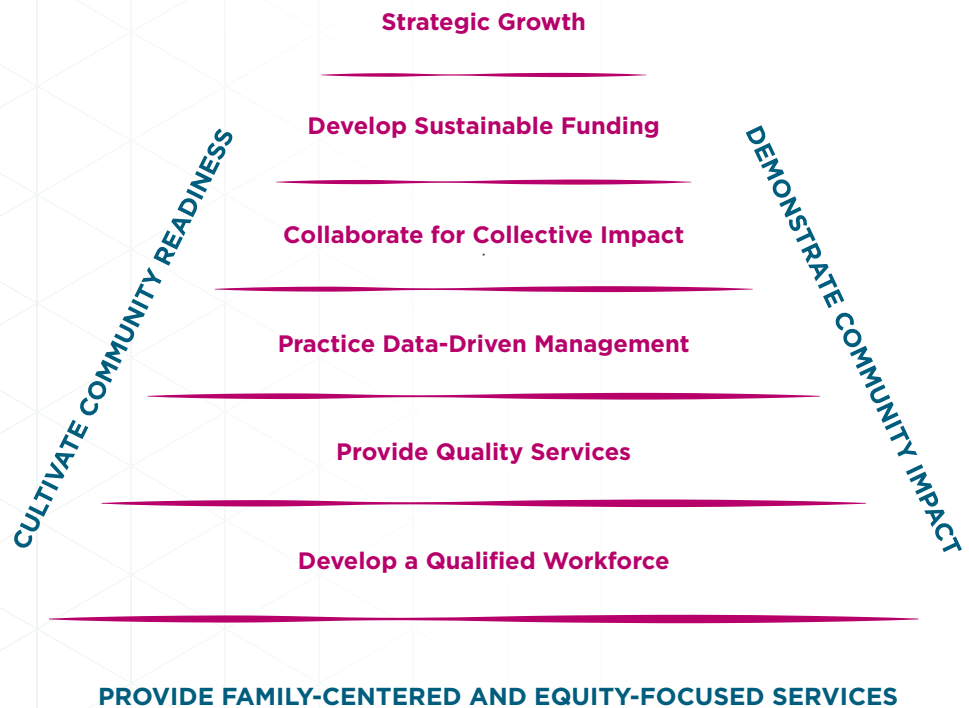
Strategic Growth

Develop Sustainable Funding

Collaborate for Collective Impact

Practice Data-Driven Management

Provide Quality Services

Develop a Qualified Workforce

CULTIVATE COMMUNITY READINESS

DEMONSTRATE COMMUNITY IMPACT

PROVIDE FAMILY-CENTERED AND EQUITY-FOCUSED SERVICES